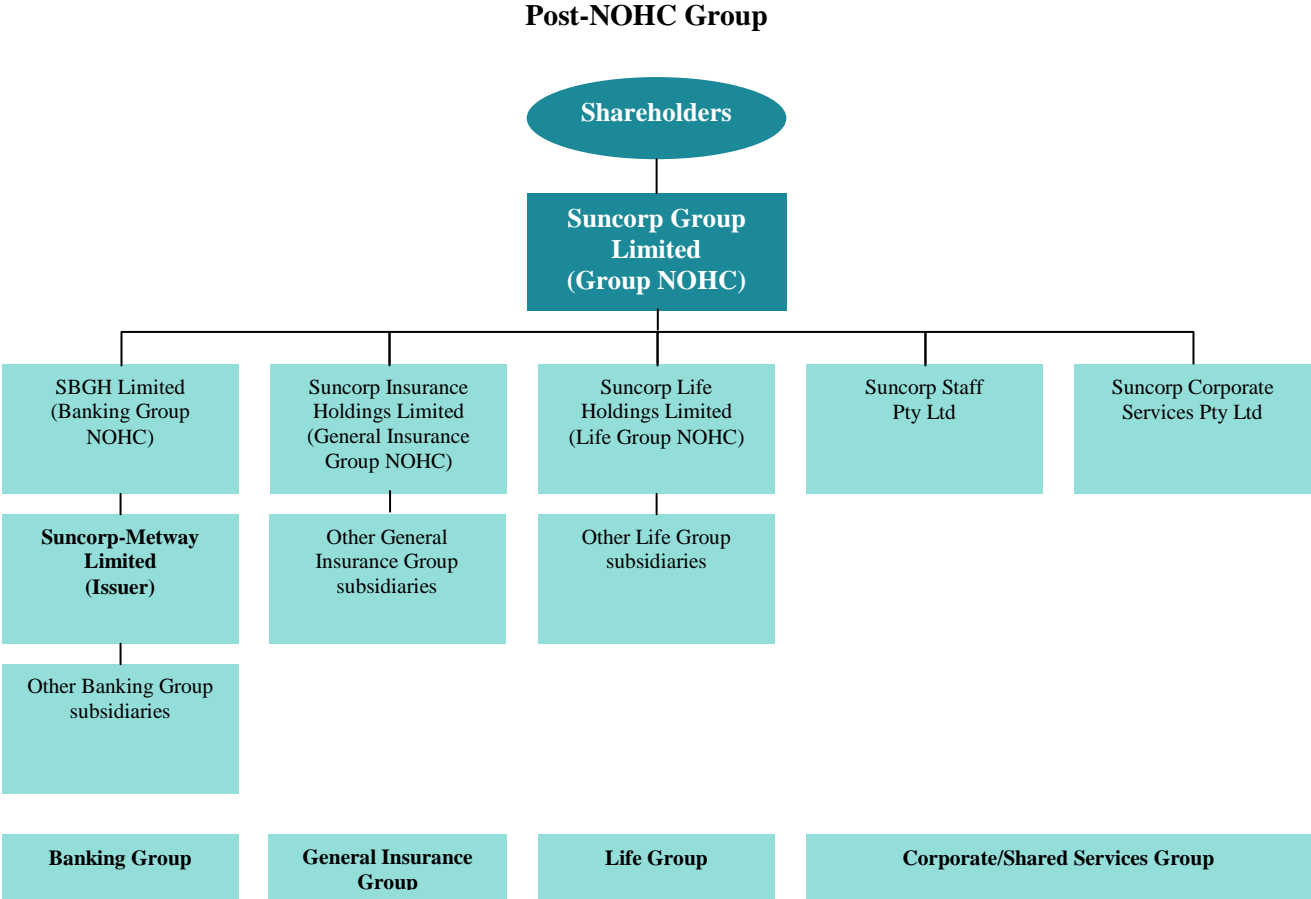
Post-NOHC Group

Shareholders

Suncorp Group Limited (Group NOHC)

SBGH Limited (Banking Group NOHC)

Suncorp Insurance Holdings Limited (General Insurance Group NOHC)

Suncorp Life Holdings Limited (Life Group NOHC)

Suncorp Staff Pty Ltd

Suncorp Corporate Services Pty Ltd

Suncorp-Metway Limited (Issuer)

Other General Insurance Group subsidiaries

Other Life Group subsidiaries

Other Banking Group subsidiaries

Banking Group

General Insurance Group

Life Group

Corporate/Shared Services Group